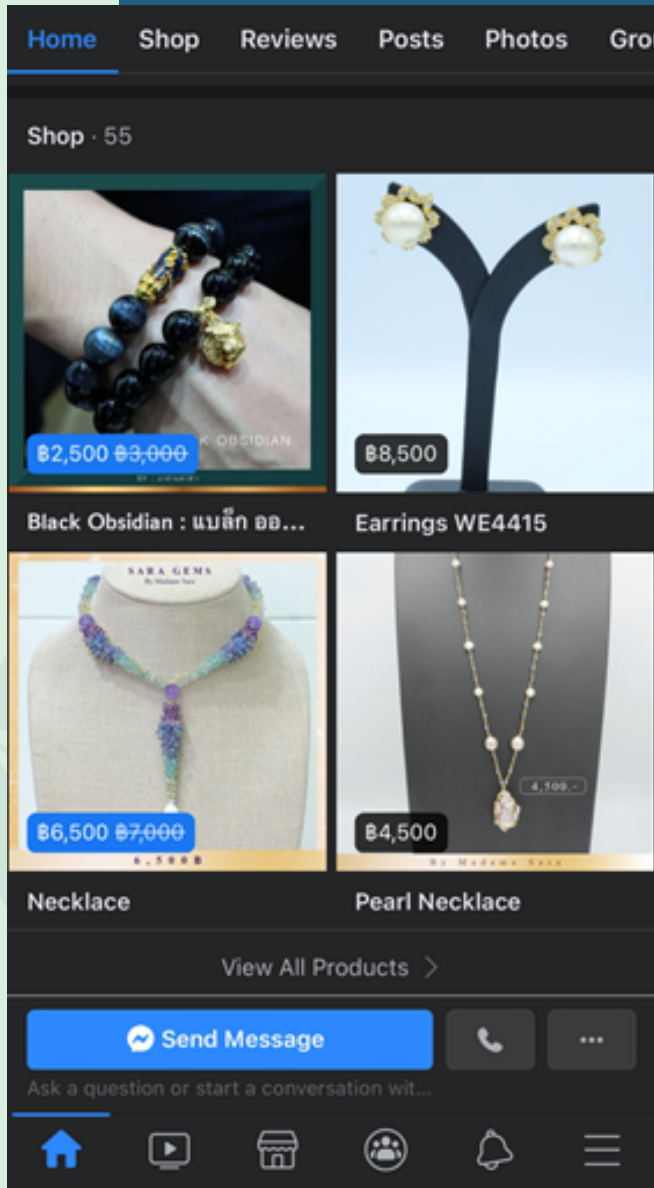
Home Shop Reviews Posts Photos Gro

Shop · 55

K OBSIDIAN

฿2,500 ~~฿3,000~~

Black Obsidian : แบล็ก ออ...

฿8,500

Earrings WE4415

SARA GEMS
By Madame Sara

฿6,500 ~~฿7,000~~

6,500B

Necklace

4,500.-

฿4,500

By Madame Sara

Pearl Necklace

View All Products >

Send Message

...

Ask a question or start a conversation wit...